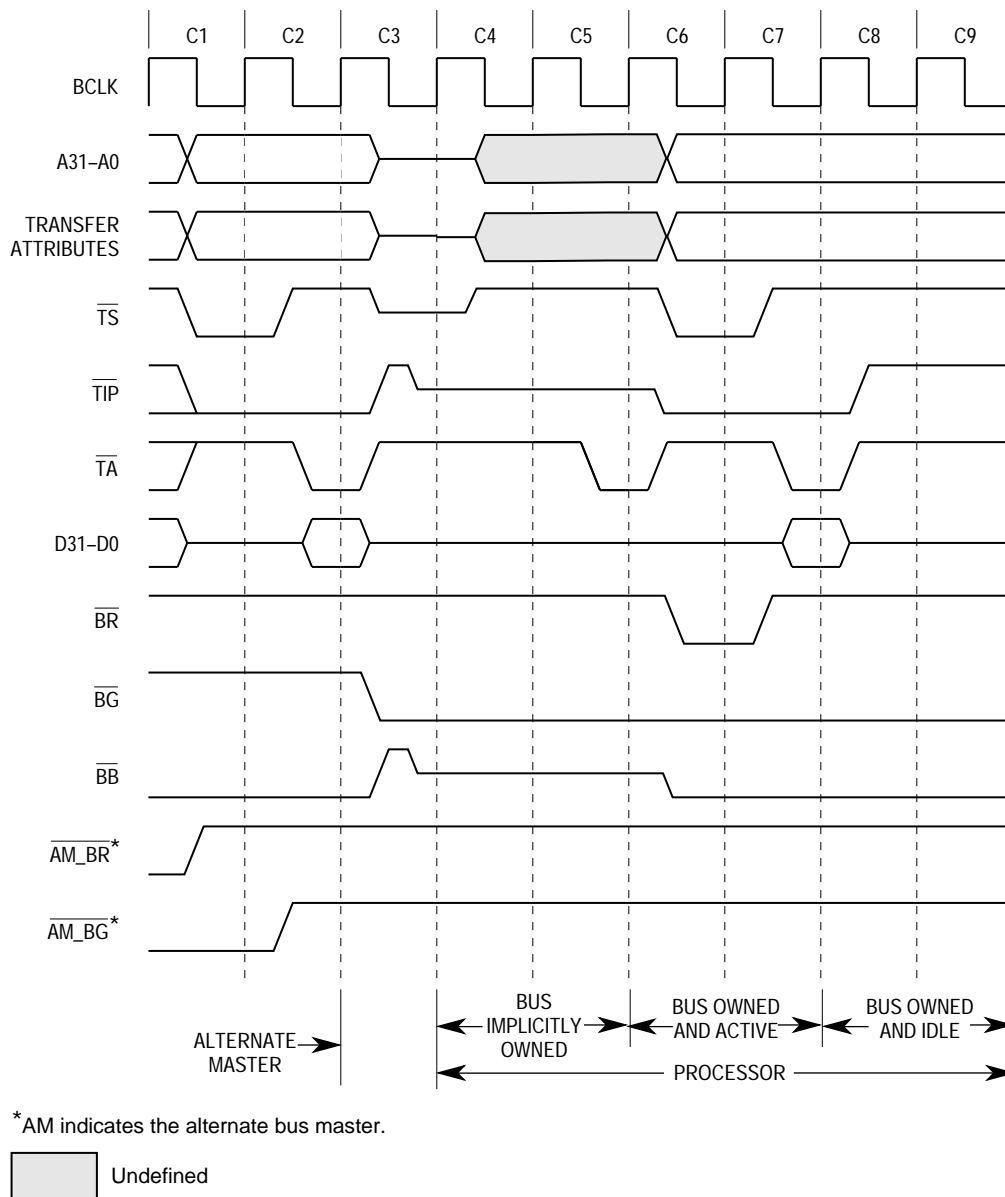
C1 C2 C3 C4 C5 C6 C7 C8 C9

BCLK

A31–A0

TRANSFER ATTRIBUTES

$\overline{TS}$

$\overline{TIP}$

$\overline{TA}$

D31–D0

$\overline{BR}$

$\overline{BG}$

$\overline{BB}$

$\overline{AM\_BR}$*

$\overline{AM\_BG}$*

ALTERNATE MASTER

BUS IMPLICITLY OWNED

BUS OWNED AND ACTIVE

BUS OWNED AND IDLE

PROCESSOR

*AM indicates the alternate bus master.

Undefined